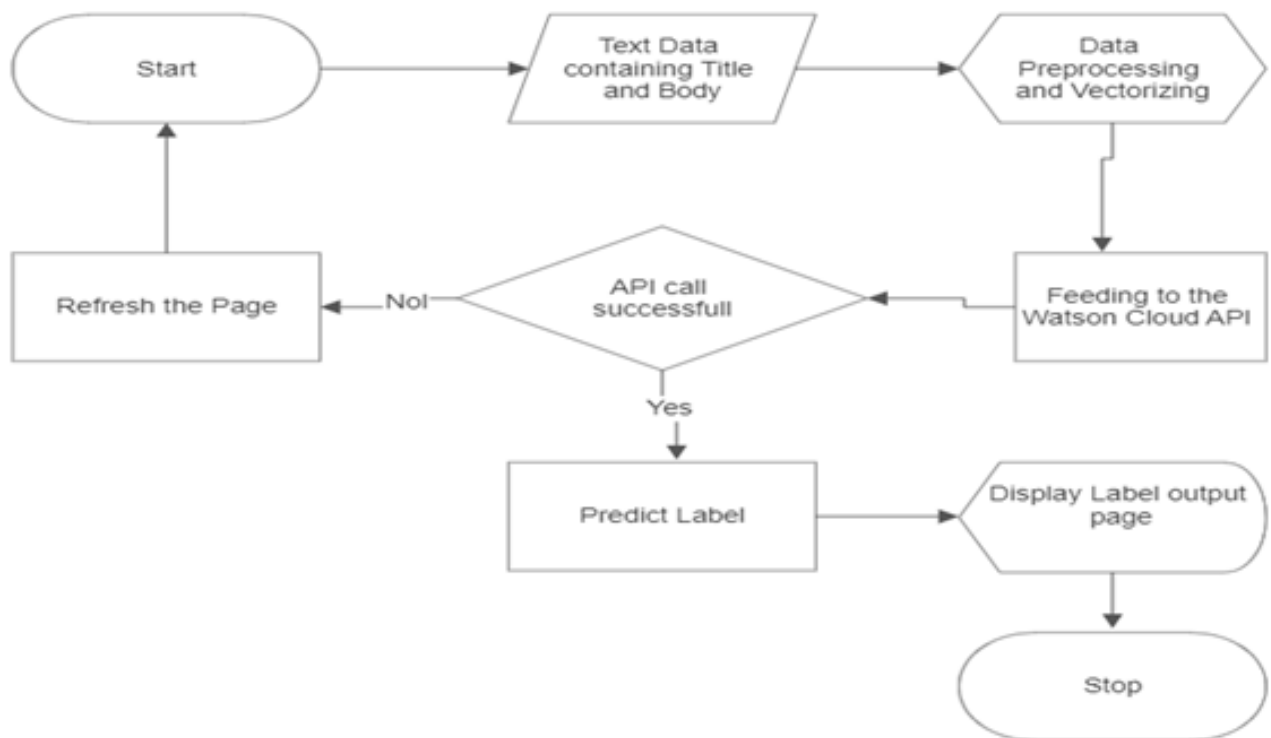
Start

Text Data containing Title and Body

Data Preprocessing and Vectorizing

Feeding to the Watson Cloud API

API call successfull

Nol

Refresh the Page

Yes

Predict Label

Display Label output page

Stop